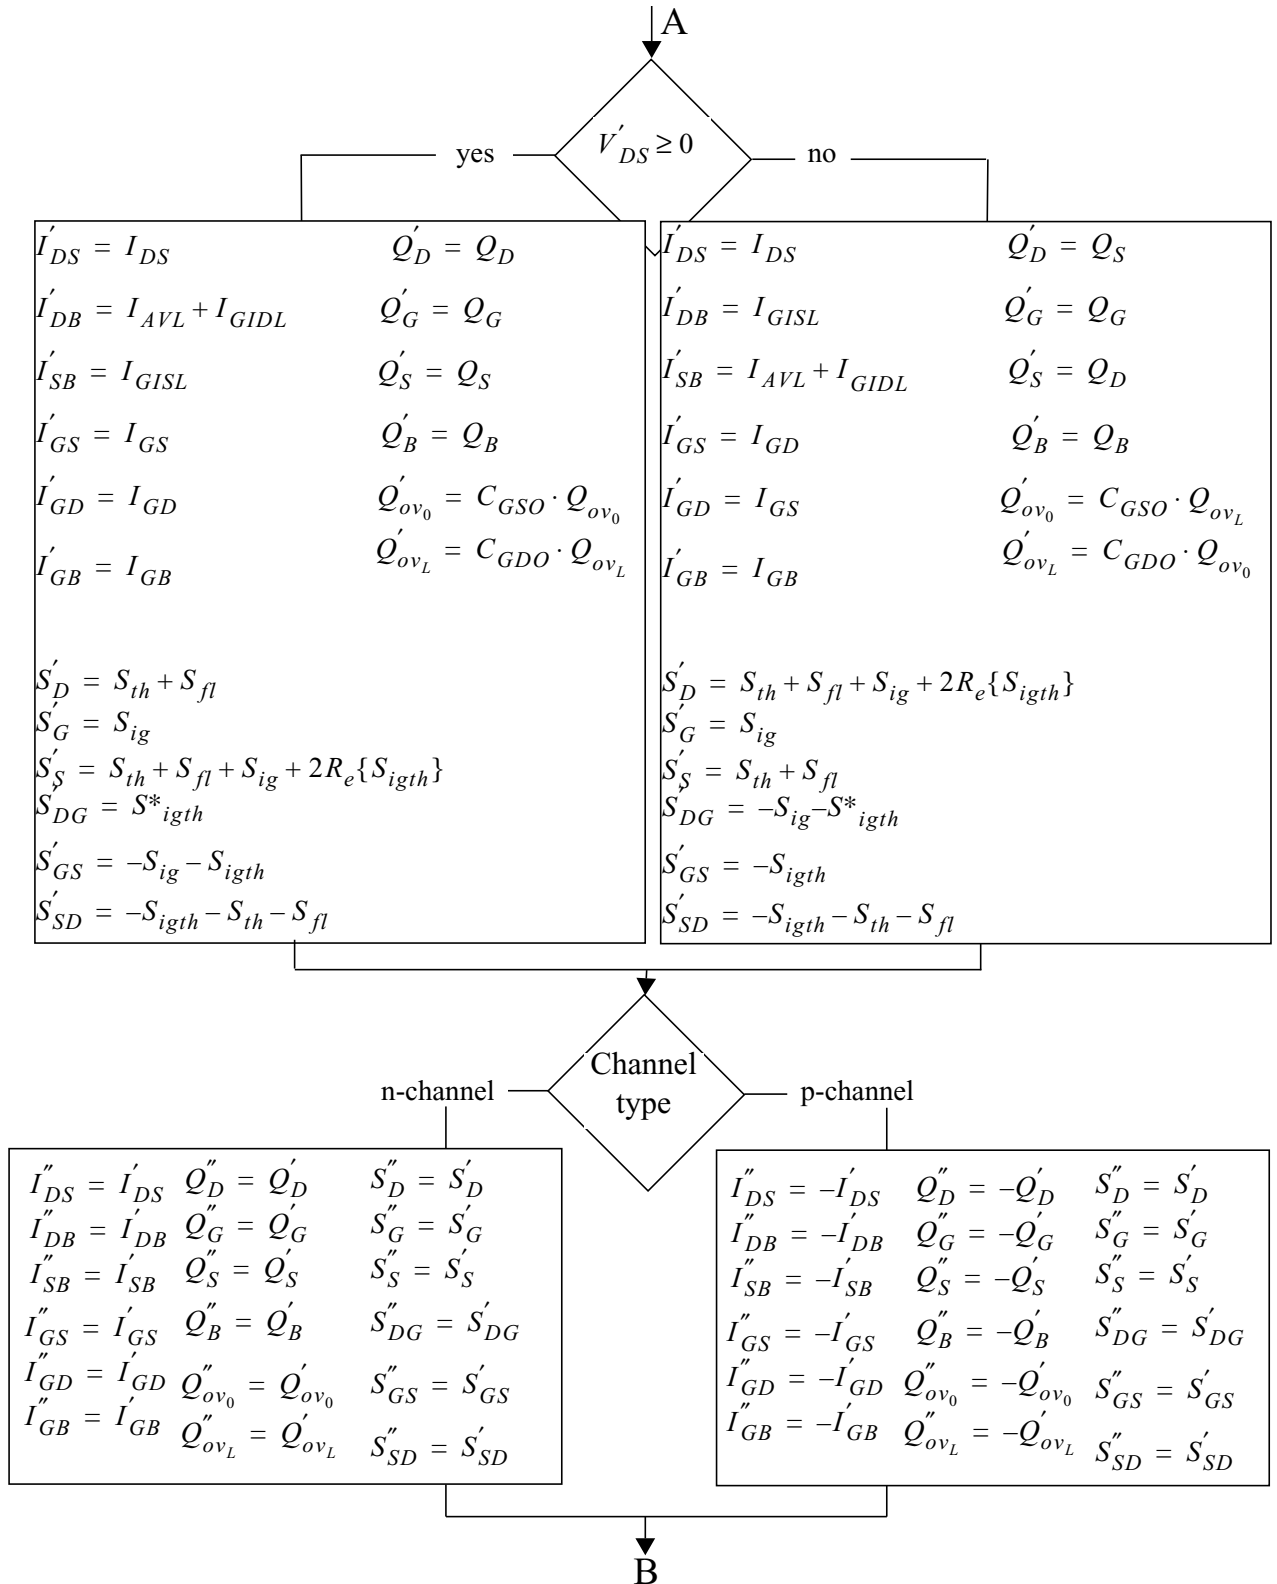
A

$V'_{DS} \geq 0$

yes

no

$I'_{DS} = I_{DS}$ $Q'_D = Q_D$
$I'_{DB} = I_{AVL} + I_{GIDL}$ $Q'_G = Q_G$
$I'_{SB} = I_{GISL}$ $Q'_S = Q_S$
$I'_{GS} = I_{GS}$ $Q'_B = Q_B$
$I'_{GD} = I_{GD}$ $Q'_{ov_0} = C_{GSO} \cdot Q_{ov_0}$
$I'_{GB} = I_{GB}$ $Q'_{ov_L} = C_{GDO} \cdot Q_{ov_L}$

$S'_D = S_{th} + S_{fl}$
$S'_G = S_{ig}$
$S'_S = S_{th} + S_{fl} + S_{ig} + 2R_e\{S_{igth}\}$
$S'_{DG} = S*_{igth}$
$S'_{GS} = -S_{ig} - S_{igth}$
$S'_{SD} = -S_{igth} - S_{th} - S_{fl}$

$I'_{DS} = I_{DS}$ $Q'_D = Q_S$
$I'_{DB} = I_{GISL}$ $Q'_G = Q_G$
$I'_{SB} = I_{AVL} + I_{GIDL}$ $Q'_S = Q_D$
$I'_{GS} = I_{GD}$ $Q'_B = Q_B$
$I'_{GD} = I_{GS}$ $Q'_{ov_0} = C_{GSO} \cdot Q_{ov_L}$
$I'_{GB} = I_{GB}$ $Q'_{ov_L} = C_{GDO} \cdot Q_{ov_0}$

$S'_D = S_{th} + S_{fl} + S_{ig} + 2R_e\{S_{igth}\}$
$S'_G = S_{ig}$
$S'_S = S_{th} + S_{fl}$
$S'_{DG} = -S_{ig} - S*_{igth}$
$S'_{GS} = -S_{igth}$
$S'_{SD} = -S_{igth} - S_{th} - S_{fl}$

Channel type

n-channel

p-channel

$I''_{DS} = I'_{DS}$ $Q''_D = Q'_D$ $S''_D = S'_D$
$I''_{DB} = I'_{DB}$ $Q''_G = Q'_G$ $S''_G = S'_G$
$I''_{SB} = I'_{SB}$ $Q''_S = Q'_S$ $S''_S = S'_S$
$I''_{GS} = I'_{GS}$ $Q''_B = Q'_B$ $S''_{DG} = S'_{DG}$
$I''_{GD} = I'_{GD}$ $Q''_{ov_0} = Q'_{ov_0}$ $S''_{GS} = S'_{GS}$
$I''_{GB} = I'_{GB}$ $Q''_{ov_L} = Q'_{ov_L}$ $S''_{SD} = S'_{SD}$

$I''_{DS} = -I'_{DS}$ $Q''_D = -Q'_D$ $S''_D = S'_D$
$I''_{DB} = -I'_{DB}$ $Q''_G = -Q'_G$ $S''_G = S'_G$
$I''_{SB} = -I'_{SB}$ $Q''_S = -Q'_S$ $S''_S = S'_S$
$I''_{GS} = -I'_{GS}$ $Q''_B = -Q'_B$ $S''_{DG} = S'_{DG}$
$I''_{GD} = -I'_{GD}$ $Q''_{ov_0} = -Q'_{ov_0}$ $S''_{GS} = S'_{GS}$
$I''_{GB} = -I'_{GB}$ $Q''_{ov_L} = -Q'_{ov_L}$ $S''_{SD} = S'_{SD}$

B